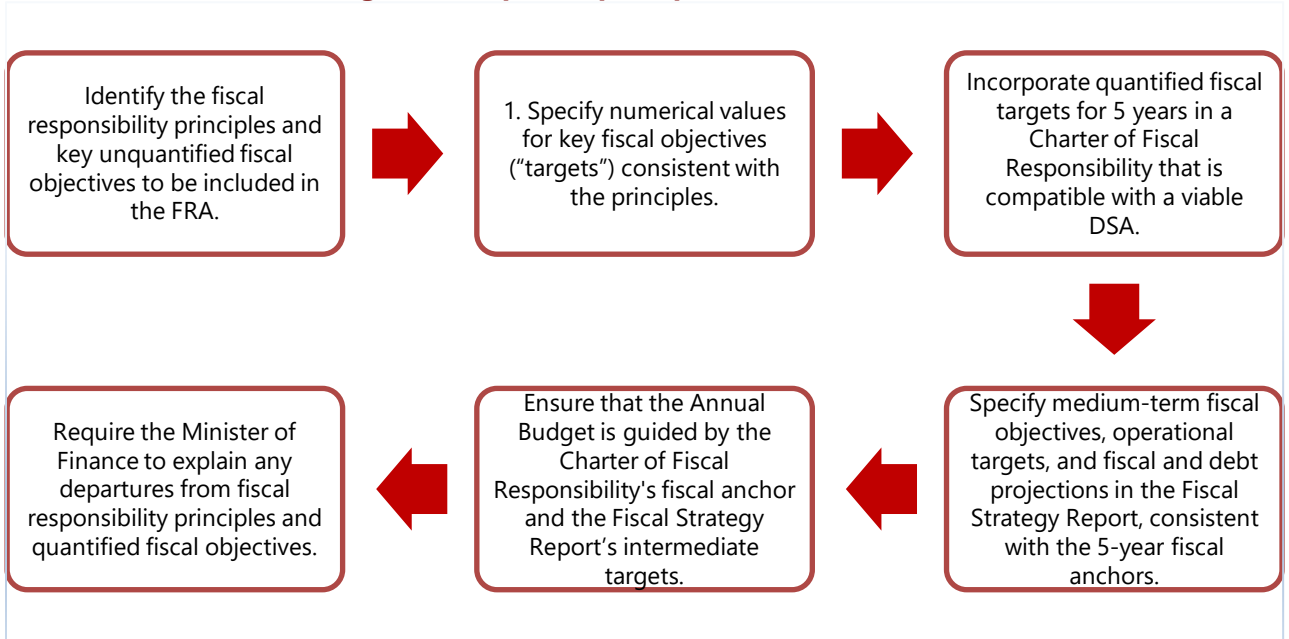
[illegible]

Identify the fiscal responsibility principles and key unquantified fiscal objectives to be included in the FRA.

1. Specify numerical values for key fiscal objectives ("targets") consistent with the principles.

Incorporate quantified fiscal targets for 5 years in a Charter of Fiscal Responsibility that is compatible with a viable DSA.

Specify medium-term fiscal objectives, operational targets, and fiscal and debt projections in the Fiscal Strategy Report, consistent with the 5-year fiscal anchors.

Ensure that the Annual Budget is guided by the Charter of Fiscal Responsibility's fiscal anchor and the Fiscal Strategy Report's intermediate targets.

Require the Minister of Finance to explain any departures from fiscal responsibility principles and quantified fiscal objectives.